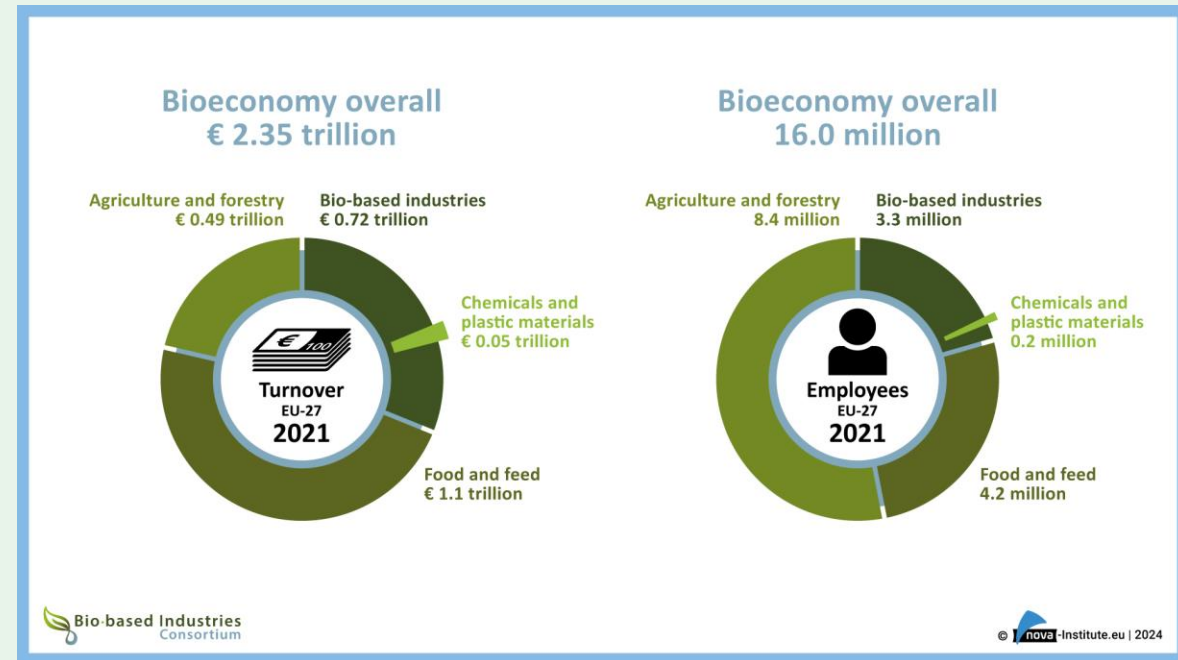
Bioeconomy overall
€ 2.35 trillion

Agriculture and forestry
€ 0.49 trillion

Bio-based industries
€ 0.72 trillion

Chemicals and plastic materials
€ 0.05 trillion

€ 100

Turnover
EU-27
2021

Food and feed
€ 1.1 trillion

Bioeconomy overall
16.0 million

Agriculture and forestry
8.4 million

Bio-based industries
3.3 million

Chemicals and plastic materials
0.2 million

Employees
EU-27
2021

Food and feed
4.2 million

Bio-based Industries
Consortium

© nova-Institute.eu | 2024